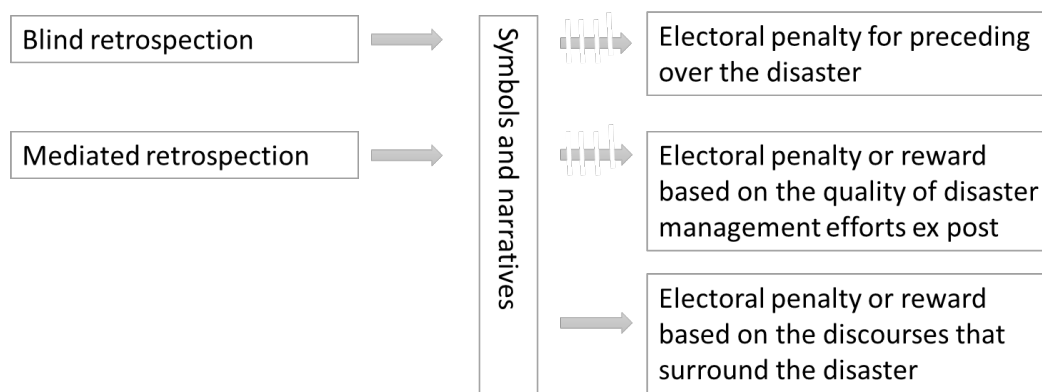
Blind retrospection

Mediated retrospection

Symbols and narratives

Electoral penalty for preceding over the disaster

Electoral penalty or reward based on the quality of disaster management efforts ex post

Electoral penalty or reward based on the discourses that surround the disaster